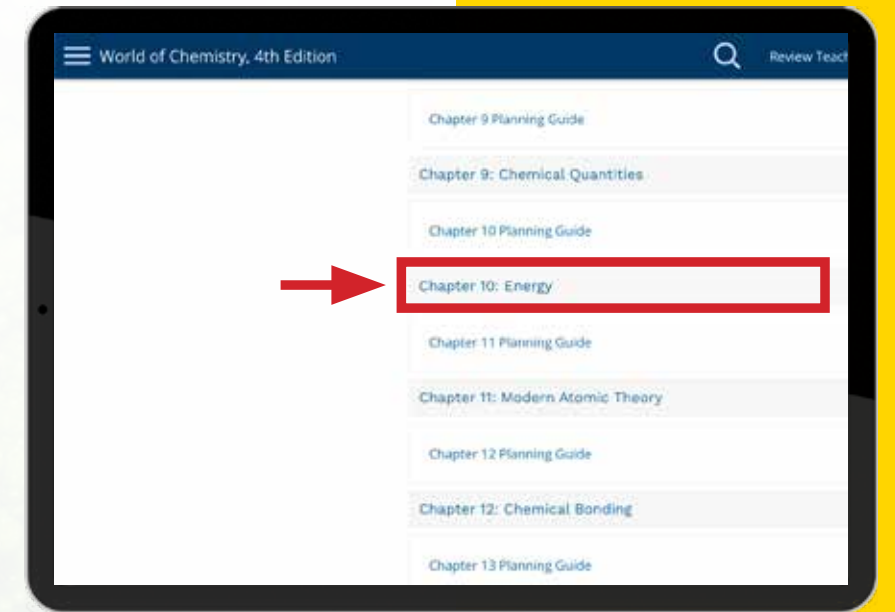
World of Chemistry, 4th Edition

Review Teach

Chapter 9 Planning Guide

Chapter 9: Chemical Quantities

Chapter 10 Planning Guide

Chapter 10: Energy

Chapter 11 Planning Guide

Chapter 11: Modern Atomic Theory

Chapter 12 Planning Guide

Chapter 12: Chemical Bonding

Chapter 13 Planning Guide